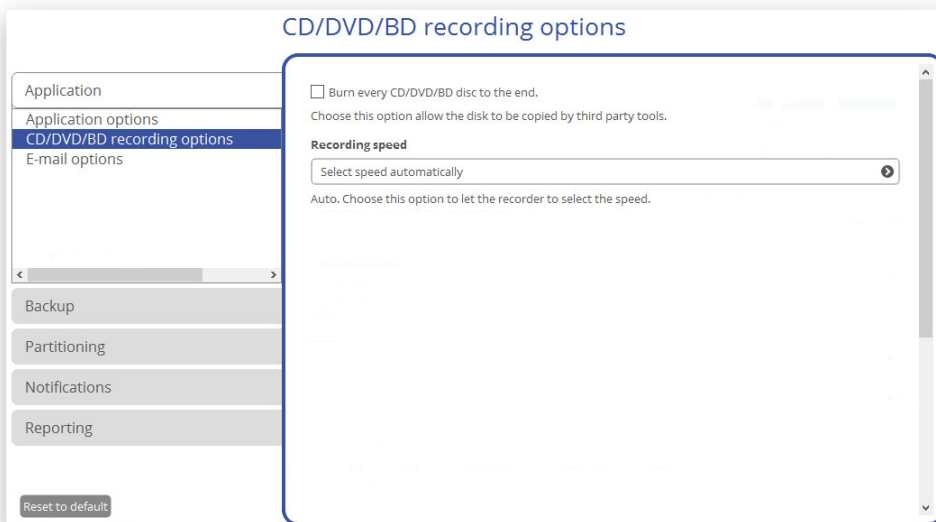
CD/DVD/BD recording options

Application

Application options
CD/DVD/BD recording options
E-mail options

Backup

Partitioning

Notifications

Reporting

Reset to default

Burn every CD/DVD/BD disc to the end.

Choose this option allow the disk to be copied by third party tools.

Recording speed

Select speed automatically

Auto. Choose this option to let the recorder to select the speed.